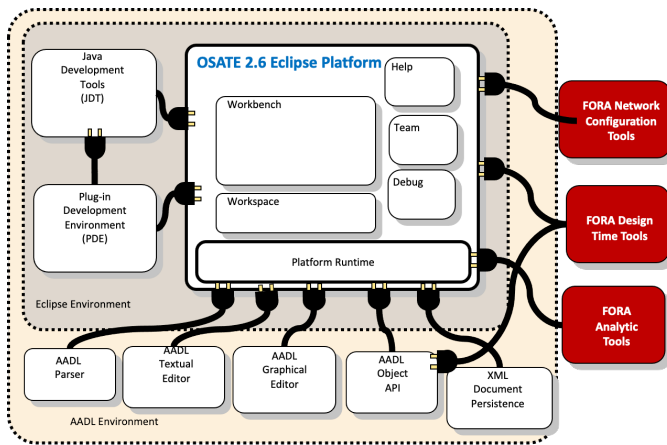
Java Development Tools (JDT)

Plug-in Development Environment (PDE)

OSATE 2.6 Eclipse Platform

Workbench

Workspace

Help

Team

Debug

Platform Runtime

Eclipse Environment

FORA Network Configuration Tools

FORA Design Time Tools

FORA Analytic Tools

AADL Parser

AADL Textual Editor

AADL Graphical Editor

AADL Object API

XML Document Persistence

AADL Environment